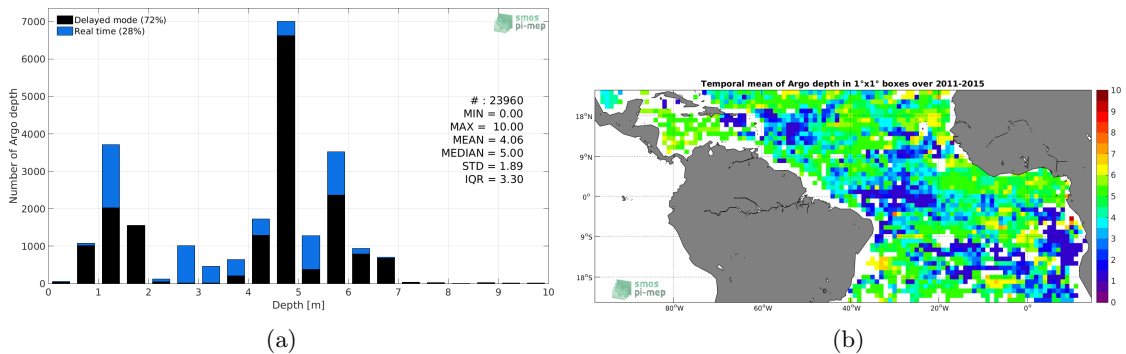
7000
6000
5000
4000
3000
2000
1000
0
Delayed mode (72%)
Real time (28%)
smos pi-mep
Number of Argo depth
# : 23960
MIN = 0.00
MAX = 10.00
MEAN = 4.06
MEDIAN = 5.00
STD = 1.89
IQR = 3.30
0 1 2 3 4 5 6 7 8 9 10
Depth [m]
(a)

Temporal mean of Argo depth in 1°x1° boxes over 2011-2015
18°N
9°N
0°
9°S
18°S
80°W 60°W 40°W 20°W 0°
smos pi-mep
10
9
8
7
6
5
4
3
2
1
0
(b)